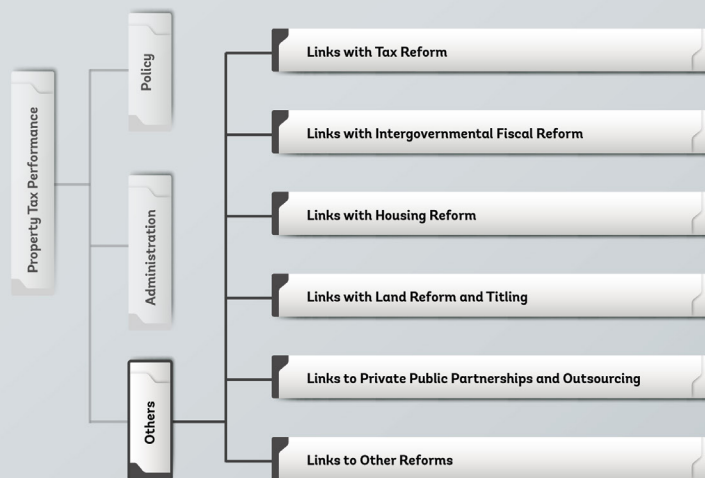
Property Tax Performance

Policy

Administration

Others

Links with Tax Reform

Links with Intergovernmental Fiscal Reform

Links with Housing Reform

Links with Land Reform and Titling

Links to Private Public Partnerships and Outsourcing

Links to Other Reforms